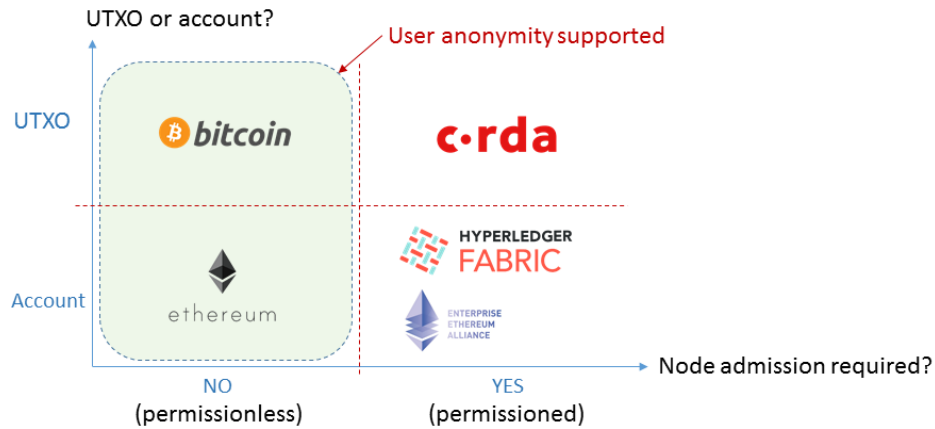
UTXO or account?

User anonymity supported

UTXO

bitcoin

c•rda

Account

ethereum

HYPERLEDGER FABRIC

ENTERPRISE ETHEREUM ALLIANCE

Node admission required?

NO
(permissionless)

YES
(permissioned)